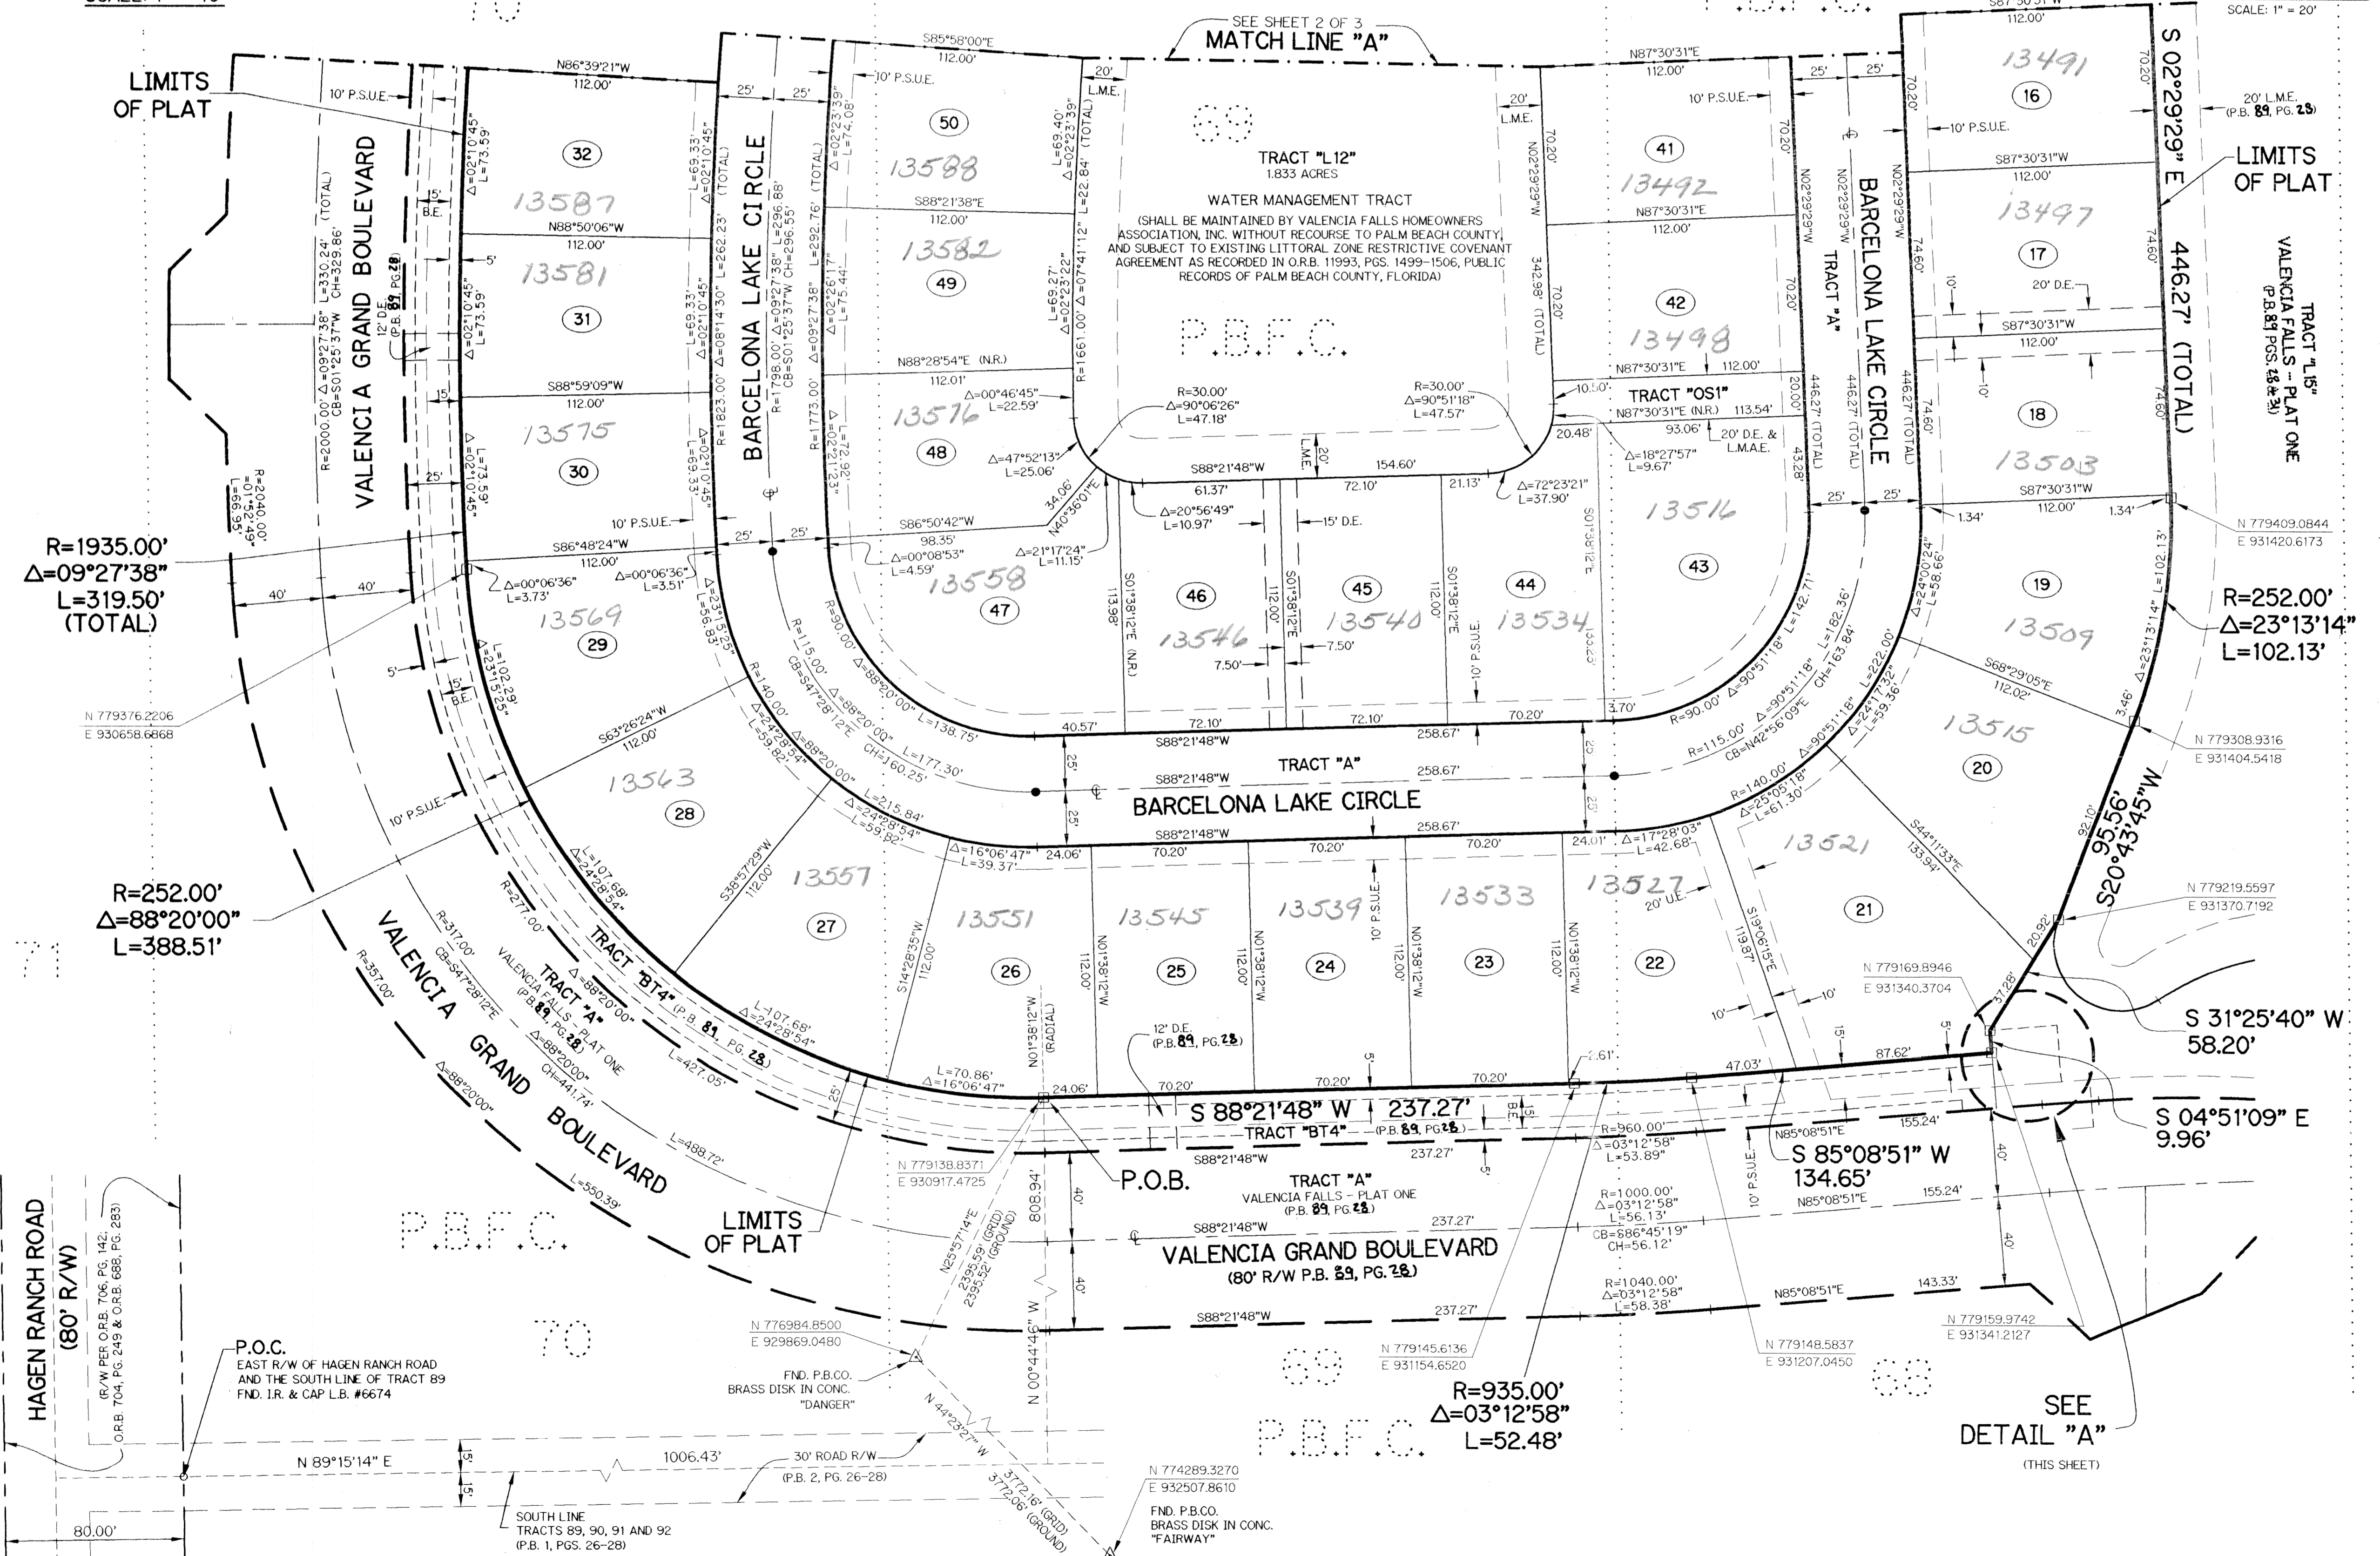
SCALE: 1" = 20'

SEE SHEET 2 OF 3
MATCH LINE "A"

LIMITS OF PLAT

LIMITS OF PLAT

10' P.S.U.E.
N86°39'21"W
112.00'
32
13587
N88°50'06"W
112.00'
13581
31
S88°59'09"W
112.00'
13575
30
10' P.S.U.E.
S86°48'24"W
112.00'
13569
29
S63°26'24"W
112.00'
13563
28
10' P.S.U.E.
S38°57'29"W
112.00'
13557
27
S14°28'35"W
112.00'
13551
26
N01°38'12"W (RADIAL)
13545
25
N01°38'12"W
112.00'
13539
24
N01°38'12"W
112.00'
13533
23
N01°38'12"W
112.00'
13527
22
20' U.E.
S19°06'15"E
119.87'
13521
21
S44°11'33"E
133.94'
13515
20
S68°29'05"E
112.02'
13509
19
S87°30'31"W
112.00'
13503
18
S87°30'31"W
112.00'
13498
17
S87°30'31"W
112.00'
13491
16
13497
20' D.E.

S85°58'00"E
112.00'
10' P.S.U.E.
50
13588
S88°21'38"E
112.00'
13582
49
N88°28'54"E (N.R.)
112.01'
13576
48
S86°50'42"W
98.35'
13558
47

TRACT "L12"
1.833 ACRES
WATER MANAGEMENT TRACT
(SHALL BE MAINTAINED BY VALENCIA FALLS HOMEOWNERS ASSOCIATION, INC. WITHOUT RECOURSE TO PALM BEACH COUNTY, AND SUBJECT TO EXISTING LITTORAL ZONE RESTRICTIVE COVENANT AGREEMENT AS RECORDED IN O.R.B. 11993, PGS. 1499-1506, PUBLIC RECORDS OF PALM BEACH COUNTY, FLORIDA)
P.B.F.C.
69

N87°30'31"E
112.00'
10' P.S.U.E.
41
13492
N87°30'31"E
112.00'
42
13498
N87°30'31"E 112.00'
TRACT "OS1"
N87°30'31"E (N.R.) 113.54'
93.06'
20' D.E. & L.M.A.E.
13516
43
44
13534
45
13540
46
13546
15' D.E.
S88°21'48"W 154.60'
61.37' 72.10' 21.13'

BARCELONA LAKE CIRCLE
TRACT "A"
BARCELONA LAKE CIRCLE
VALENCIA GRAND BOULEVARD

R=1935.00'
Δ=09°27'38"
L=319.50'
(TOTAL)

R=252.00'
Δ=88°20'00"
L=388.51'

R=252.00'
Δ=23°13'14"
L=102.13'

S 02°29'29" E
446.27' (TOTAL)
95.56'
S20°43'45"W

TRACT "L15"
VALENCIA FALLS - PLAT ONE
(P.B. 89 PGS. 28-31)

20' L.M.E.
(P.B. 89, PG. 28)

N 779409.0844
E 931420.6173
N 779308.9316
E 931404.5418
N 779219.5597
E 931370.7192
N 779169.8946
E 931340.3704
N 779376.2206
E 930658.6868

S 31°25'40" W
58.20'
S 04°51'09" E
9.96'

TRACT "A"
S88°21'48"W 258.67'
BARCELONA LAKE CIRCLE
S88°21'48"W 258.67'

TRACT "BT4" (P.B. 89, PG. 28)
TRACT "A"
VALENCIA FALLS - PLAT ONE
(P.B. 89, PG. 28)
VALENCIA GRAND BOULEVARD

S 88°21'48" W 237.27'
TRACT "BT4" (P.B. 89, PG. 28)
12' D.E.
(P.B. 89, PG. 28)
S 85°08'51" W
134.65'

TRACT "A"
VALENCIA FALLS - PLAT ONE
(P.B. 89, PG. 28)
VALENCIA GRAND BOULEVARD
(80' R/W P.B. 89, PG. 28)

P.O.B.
N 779138.8371
E 930917.4725

LIMITS OF PLAT
P.B.F.C.
70

N 776984.8500
E 929869.0480
FND. P.B.CO.
BRASS DISK IN CONC.
"DANGER"

N 779145.6136
E 931154.6520
N 779148.5837
E 931207.0450
N 779159.9742
E 931341.2127

R=935.00'
Δ=03°12'58"
L=52.48'

P.B.F.C.
69
68

SEE
DETAIL "A"
(THIS SHEET)

HAGEN RANCH ROAD
(80' R/W)
(R/W PER O.R.B. 706, PG. 142; O.R.B. 704, PG. 249 & O.R.B. 688, PG. 283)

P.O.C.
EAST R/W OF HAGEN RANCH ROAD AND THE SOUTH LINE OF TRACT 89
FND. I.R. & CAP L.B. #6674

N 89°15'14" E
1006.43'
30' ROAD R/W
(P.B. 2, PG. 26-28)
SOUTH LINE
TRACTS 89, 90, 91 AND 92
(P.B. 1, PGS. 26-28)
80.00'

N 44°23'27" W
3772.16' (GRID)
3771.06' (GROUND)
N 774289.3270
E 932507.8610
FND. P.B.CO.
BRASS DISK IN CONC.
"FAIRWAY"

N25°57'14"E
2395.59' (GRID)
2395.32' (GROUND)
N 00°44'46" W
808.94'
71